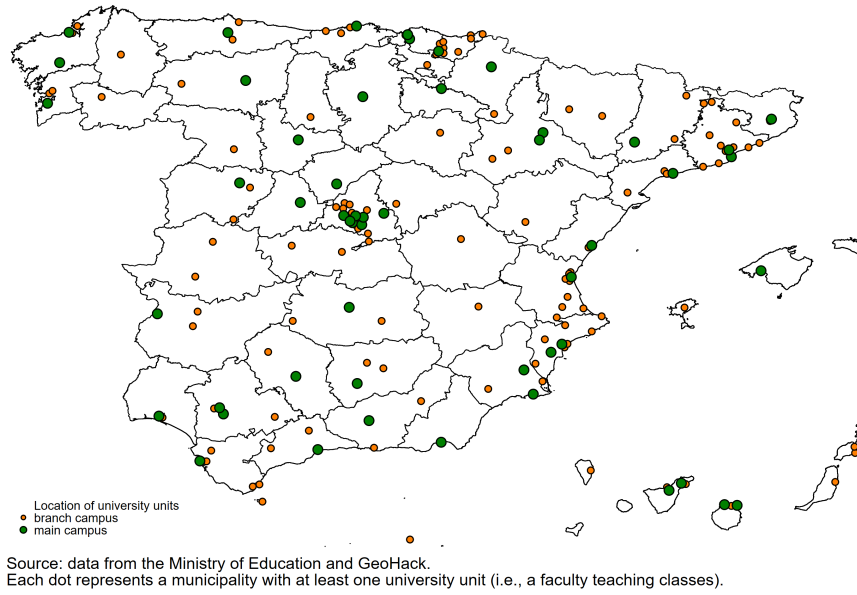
Location of university units
branch campus
main campus

Source: data from the Ministry of Education and GeoHack.
Each dot represents a municipality with at least one university unit (i.e., a faculty teaching classes).